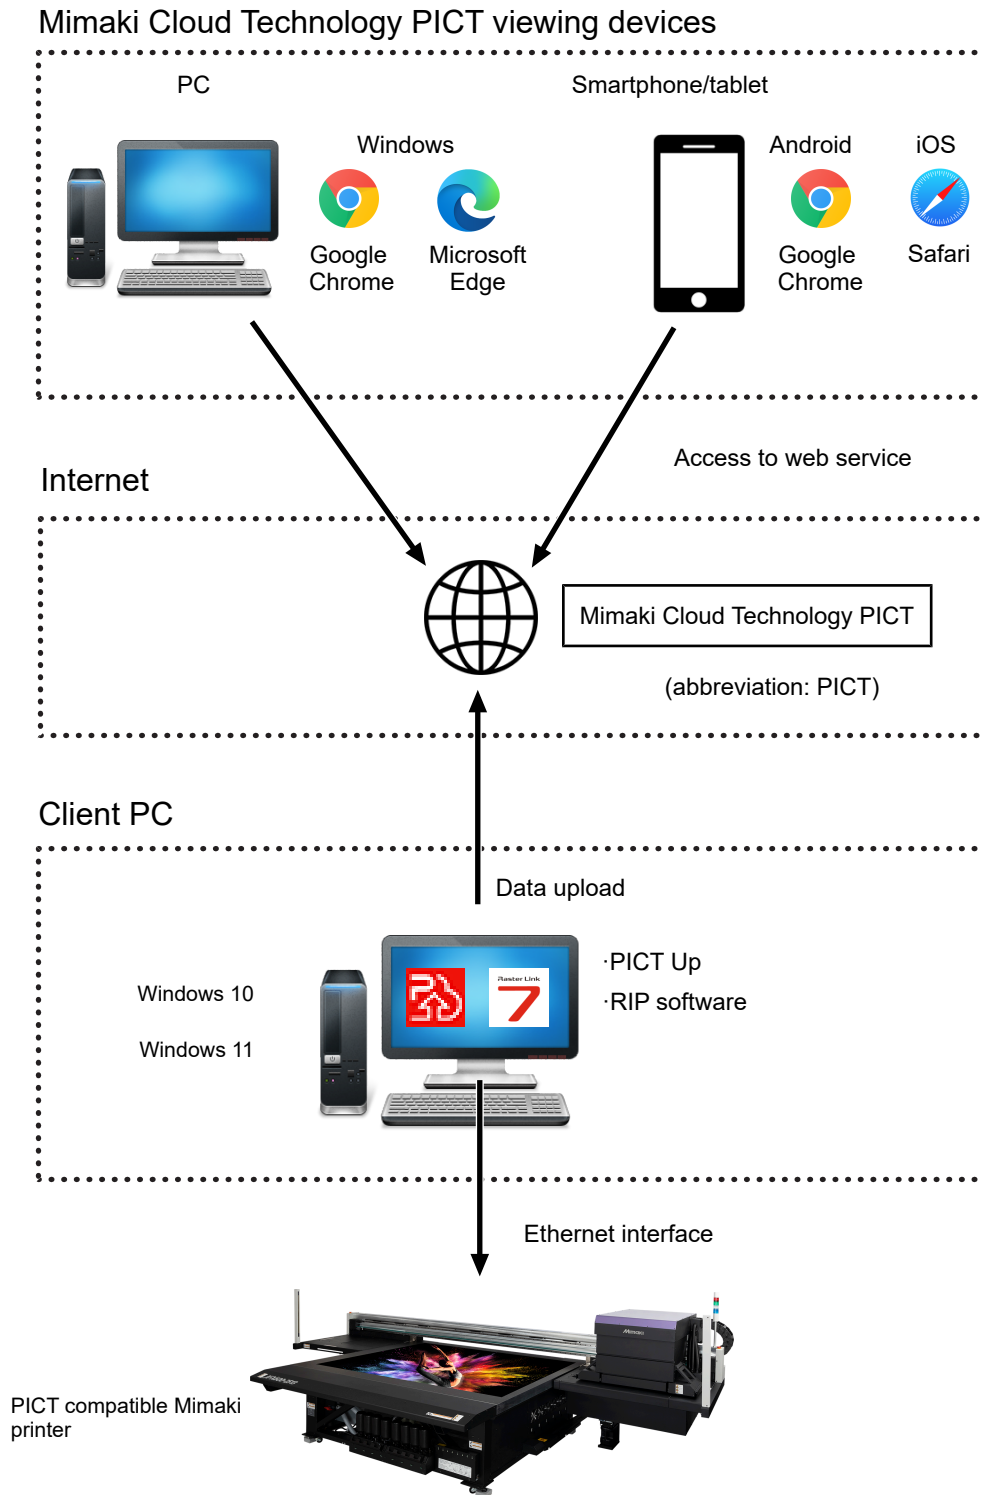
Mimaki Cloud Technology PICT viewing devices

PC

Windows

Google Chrome

Microsoft Edge

Smartphone/tablet

Android

Google Chrome

iOS

Safari

Access to web service

Internet

Mimaki Cloud Technology PICT

(abbreviation: PICT)

Client PC

Data upload

Windows 10

Windows 11

Raster Link

·PICT Up

·RIP software

Ethernet interface

PICT compatible Mimaki printer